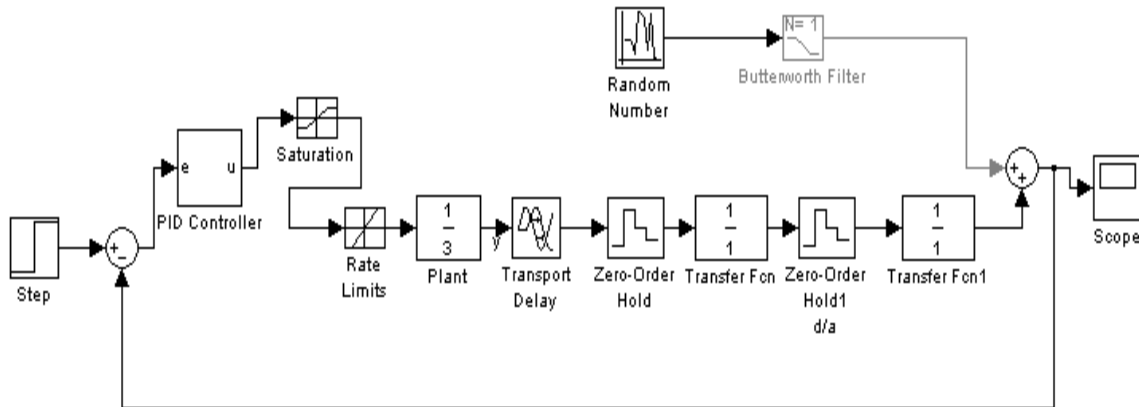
Random Number

N= 1

Butterworth Filter

e u

PID Controller

Saturation

Step

+
-

Rate Limits

$\frac{1}{3}$

Plant

y

Transport Delay

Zero-Order Hold

$\frac{1}{1}$

Transfer Fcn

Zero-Order Hold1 d/a

$\frac{1}{1}$

Transfer Fcn1

+
+

Scope